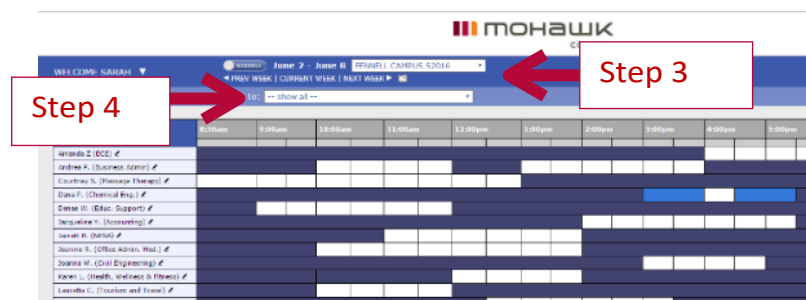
mohawk

WELCOME SARAH ▼

June 2 – June 8 FENNELL CAMPUS S2016

◄ PREV WEEK | CURRENT WEEK | NEXT WEEK ►

Step 3

Step 4

to: -- show all --

| | 8:30am | 9:00am | 10:00am | 11:00am | 12:00pm | 1:00pm | 2:00pm | 3:00pm | 4:00pm | 5:00pm |
|---|---|---|---|---|---|---|---|---|---|---|
| Amanda Z (ECE) | | | | | | | | | | |
| Andrea F. (Business Admin) | | | | | | | | | | |
| Courtney S. (Massage Therapy) | | | | | | | | | | |
| Dana P. (Chemical Eng.) | | | | | | | | | | |
| Denae W. (Educ. Support) | | | | | | | | | | |
| Jacqueline Y. (Accounting) | | | | | | | | | | |
| Jarrett R. (NRSA) | | | | | | | | | | |
| Joanne R. (Office Admin. Med.) | | | | | | | | | | |
| Joanna W. (Civil Engineering) | | | | | | | | | | |
| Karen L. (Health, Wellness & Fitness) | | | | | | | | | | |
| Lauretta C. (Tourism and Travel) | | | | | | | | | | |